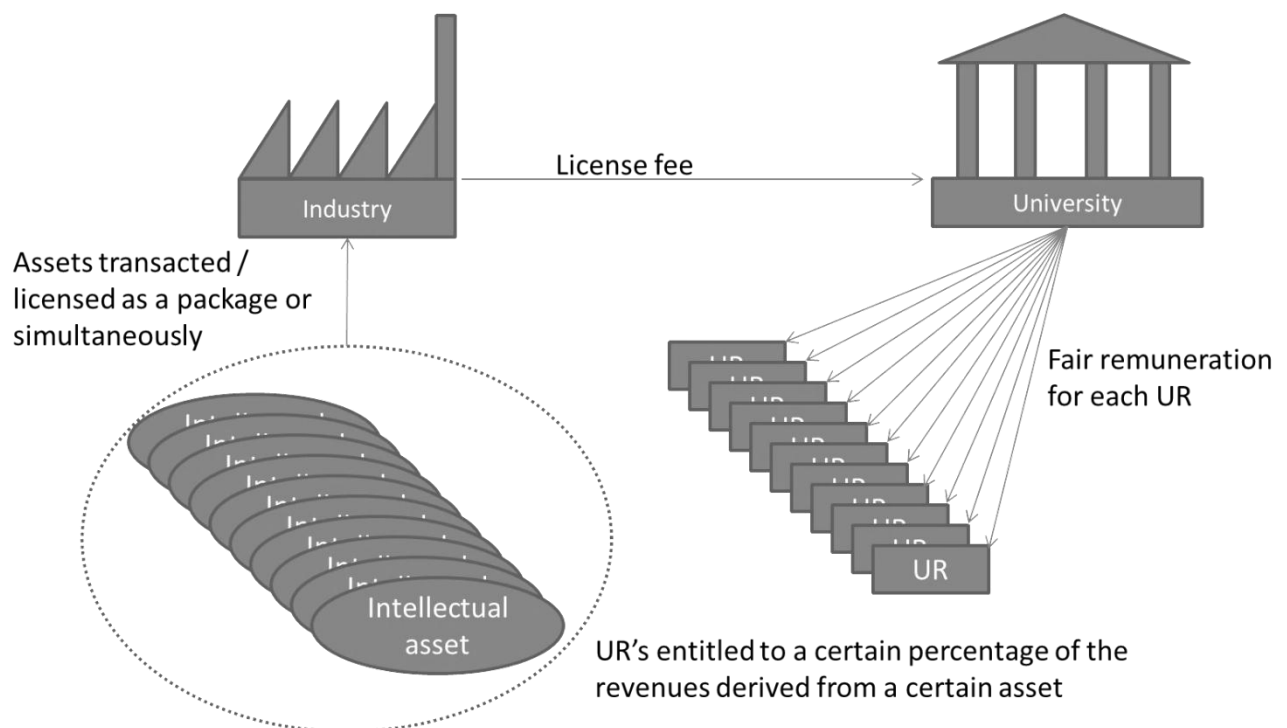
Industry

License fee

University

Assets transacted / licensed as a package or simultaneously

Fair remuneration for each UR

UR

Intellectual asset

UR's entitled to a certain percentage of the revenues derived from a certain asset